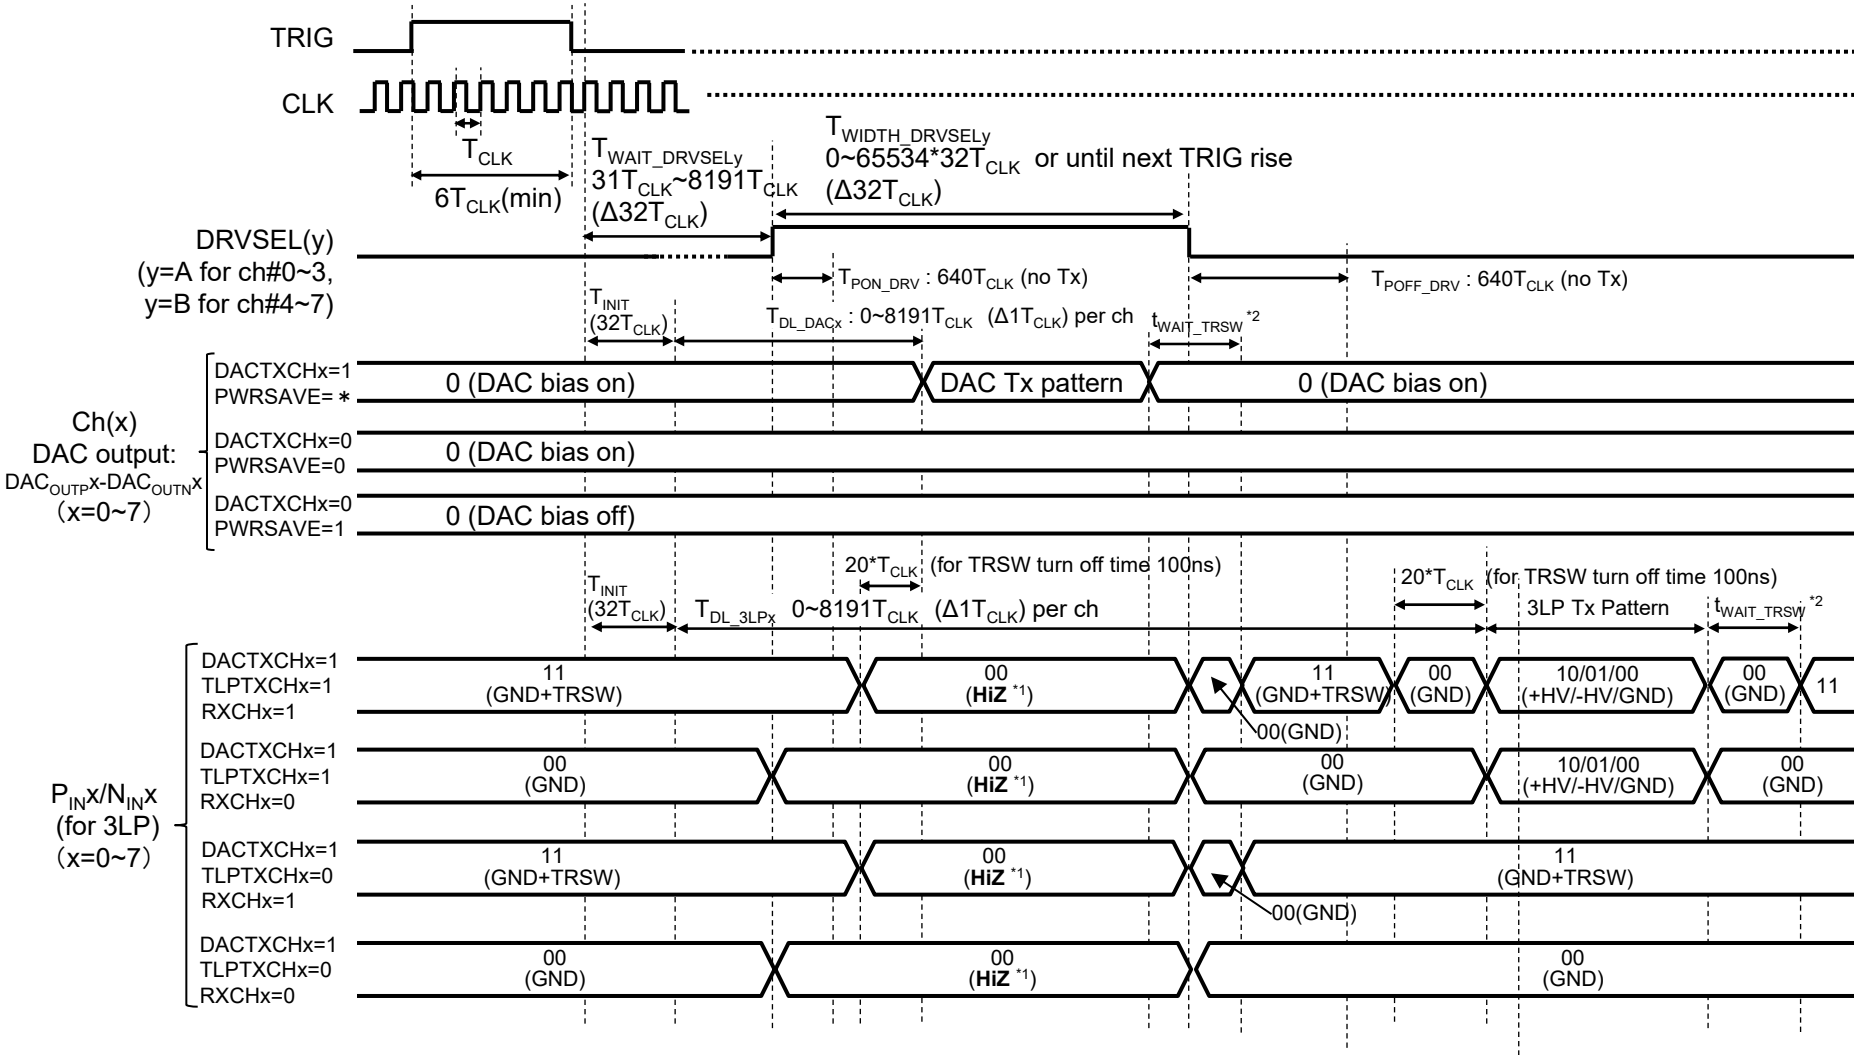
TRIG

CLK

$T_{CLK}$

$6T_{CLK}$(min)

$T_{WAIT\_DRVSELy}$
$31T_{CLK}$~$8191T_{CLK}$
($\Delta 32T_{CLK}$)

$T_{WIDTH\_DRVSELy}$
0~65534*$32T_{CLK}$ or until next TRIG rise
($\Delta 32T_{CLK}$)

DRVSEL(y)
(y=A for ch#0~3,
y=B for ch#4~7)

$T_{PON\_DRV}$ : $640T_{CLK}$ (no Tx)

$T_{POFF\_DRV}$ : $640T_{CLK}$ (no Tx)

$T_{INIT}$
($32T_{CLK}$)

$T_{DL\_DACx}$ : 0~$8191T_{CLK}$ ($\Delta 1T_{CLK}$) per ch

$t_{WAIT\_TRSW}$ $^{*2}$

Ch(x)
DAC output:
$DAC_{OUTP}$x-$DAC_{OUTN}$x
(x=0~7)

DACTXCHx=1
PWRSAVE= ∗
0 (DAC bias on)
DAC Tx pattern
0 (DAC bias on)

DACTXCHx=0
PWRSAVE=0
0 (DAC bias on)

DACTXCHx=0
PWRSAVE=1
0 (DAC bias off)

20*$T_{CLK}$ (for TRSW turn off time 100ns)

20*$T_{CLK}$ (for TRSW turn off time 100ns)

$T_{INIT}$
($32T_{CLK}$)

$T_{DL\_3LPx}$ 0~$8191T_{CLK}$ ($\Delta 1T_{CLK}$) per ch

3LP Tx Pattern

$t_{WAIT\_TRSW}$ $^{*2}$

$P_{IN}$x/$N_{IN}$x
(for 3LP)
(x=0~7)

DACTXCHx=1
TLPTXCHx=1
RXCHx=1
11
(GND+TRSW)
00
(HiZ $^{*1}$)
00(GND)
11
(GND+TRSW)
00
(GND)
10/01/00
(+HV/-HV/GND)
00
(GND)
11

DACTXCHx=1
TLPTXCHx=1
RXCHx=0
00
(GND)
00
(HiZ $^{*1}$)
00
(GND)
10/01/00
(+HV/-HV/GND)
00
(GND)

DACTXCHx=1
TLPTXCHx=0
RXCHx=1
11
(GND+TRSW)
00
(HiZ $^{*1}$)
00(GND)
11
(GND+TRSW)

DACTXCHx=1
TLPTXCHx=0
RXCHx=0
00
(GND)
00
(HiZ $^{*1}$)
00
(GND)